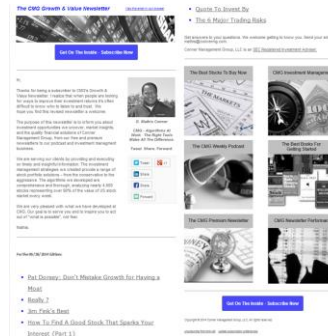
The CMG Growth & Value Newsletter

Get On The Inside - Subscribe Now

Pat Dorsey: Don't Mistake Growth for Having a Moat
Really ?
Jim Fink's Best
How To Find A Good Stock That Sparks Your Interest (Part 1)

Quote To Invest By
The 6 Major Trading Risks

The Best Stocks To Buy Now
CMG Investment Management
The CMG Weekly Podcast
The Best Books For Getting Started
The CMG Premium Newsletter
CMG Newsletter Performance

Get On The Inside - Subscribe Now

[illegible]